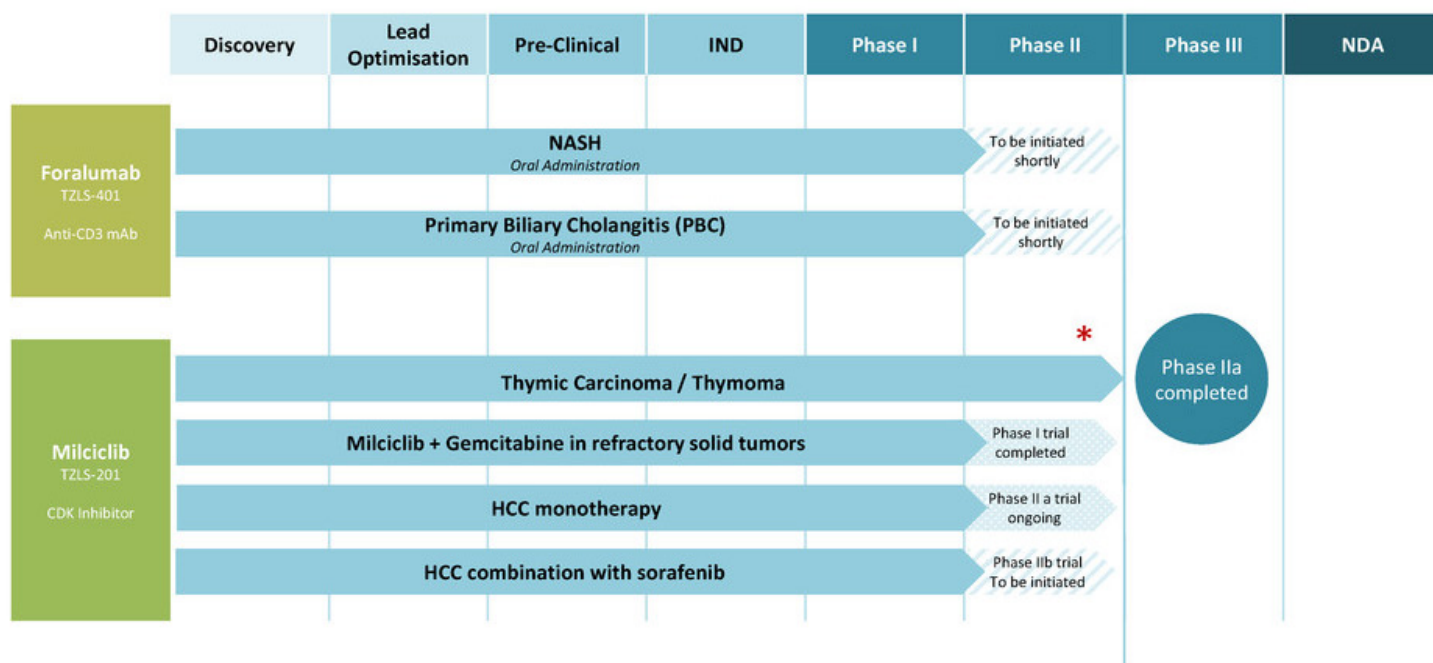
| | Discovery | Lead Optimisation | Pre-Clinical | IND | Phase I | Phase II | Phase III | NDA |
|---|---|---|---|---|---|---|---|---|

Foralumab
TZLS-401
Anti-CD3 mAb

NASH
*Oral Administration*
To be initiated shortly

Primary Biliary Cholangitis (PBC)
*Oral Administration*
To be initiated shortly

Milciclib
TZLS-201
CDK Inhibitor

*

Thymic Carcinoma / Thymoma

Phase IIa completed

Milciclib + Gemcitabine in refractory solid tumors
Phase I trial completed

HCC monotherapy
Phase II a trial ongoing

HCC combination with sorafenib
Phase IIb trial To be initiated